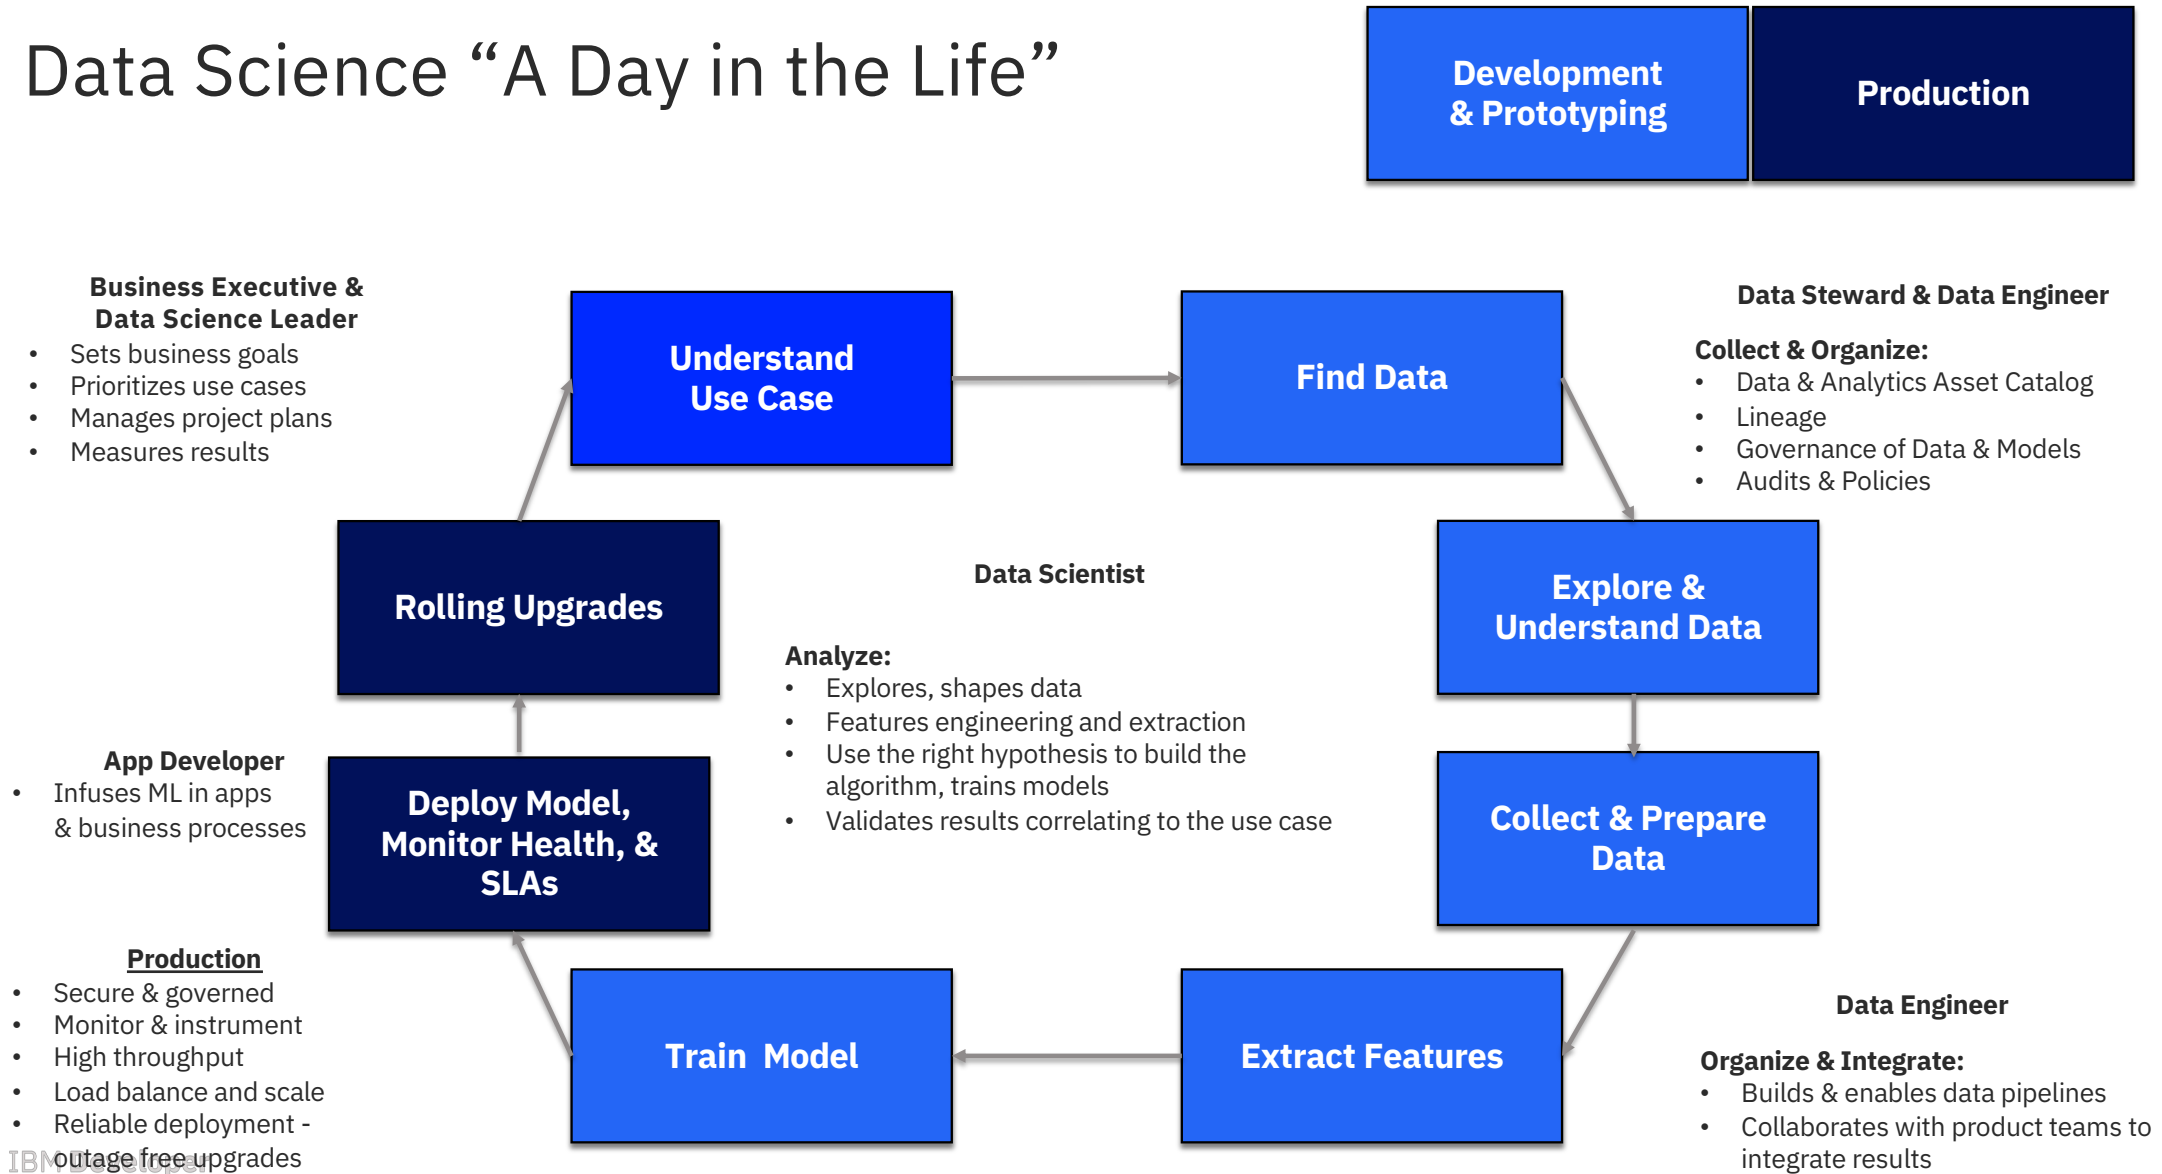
Data Science “A Day in the Life”

Development & Prototyping

Production

Business Executive & Data Science Leader
- Sets business goals
- Prioritizes use cases
- Manages project plans
- Measures results

Understand Use Case

Find Data

Data Steward & Data Engineer

Collect & Organize:
- Data & Analytics Asset Catalog
- Lineage
- Governance of Data & Models
- Audits & Policies

Rolling Upgrades

Data Scientist

Explore & Understand Data

Analyze:
- Explores, shapes data
- Features engineering and extraction
- Use the right hypothesis to build the algorithm, trains models
- Validates results correlating to the use case

App Developer
- Infuses ML in apps & business processes

Deploy Model, Monitor Health, & SLAs

Collect & Prepare Data

Production
- Secure & governed
- Monitor & instrument
- High throughput
- Load balance and scale
- Reliable deployment - outage free upgrades

Train Model

Extract Features

Data Engineer

Organize & Integrate:
- Builds & enables data pipelines
- Collaborates with product teams to integrate results

IBM Developer